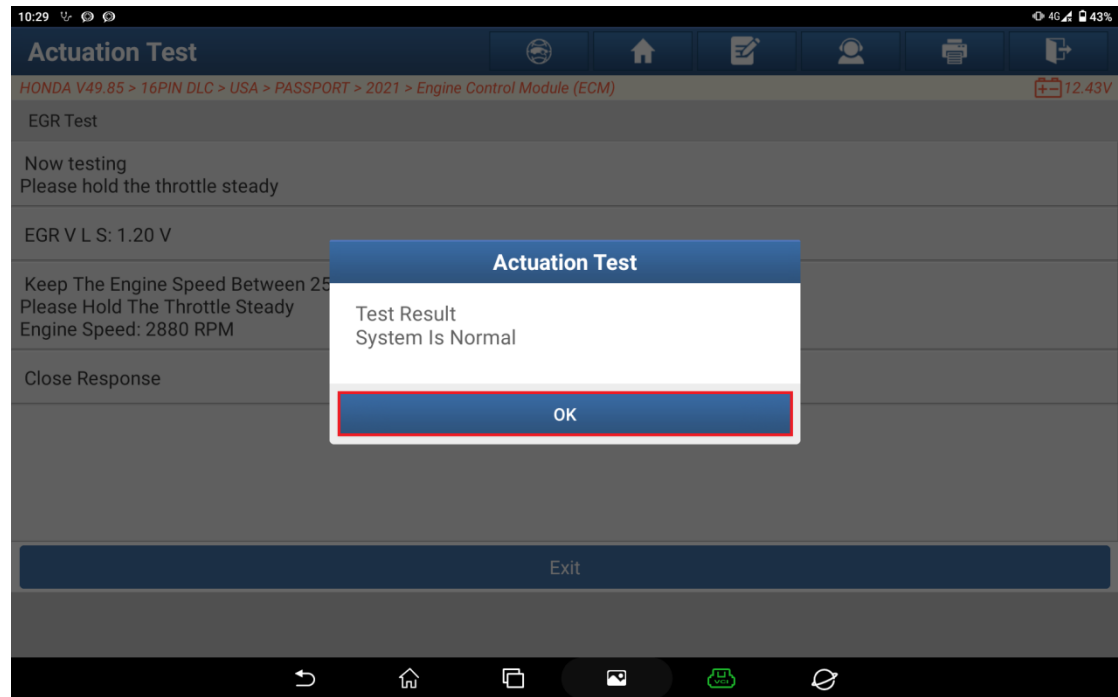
10:29

4G 43%

Actuation Test

HONDA V49.85 > 16PIN DLC > USA > PASSPORT > 2021 > Engine Control Module (ECM)

12.43V

EGR Test

Now testing
Please hold the throttle steady

EGR V L S: 1.20 V

Keep The Engine Speed Between 25
Please Hold The Throttle Steady
Engine Speed: 2880 RPM

Close Response

Actuation Test

Test Result
System Is Normal

OK

Exit

VCI